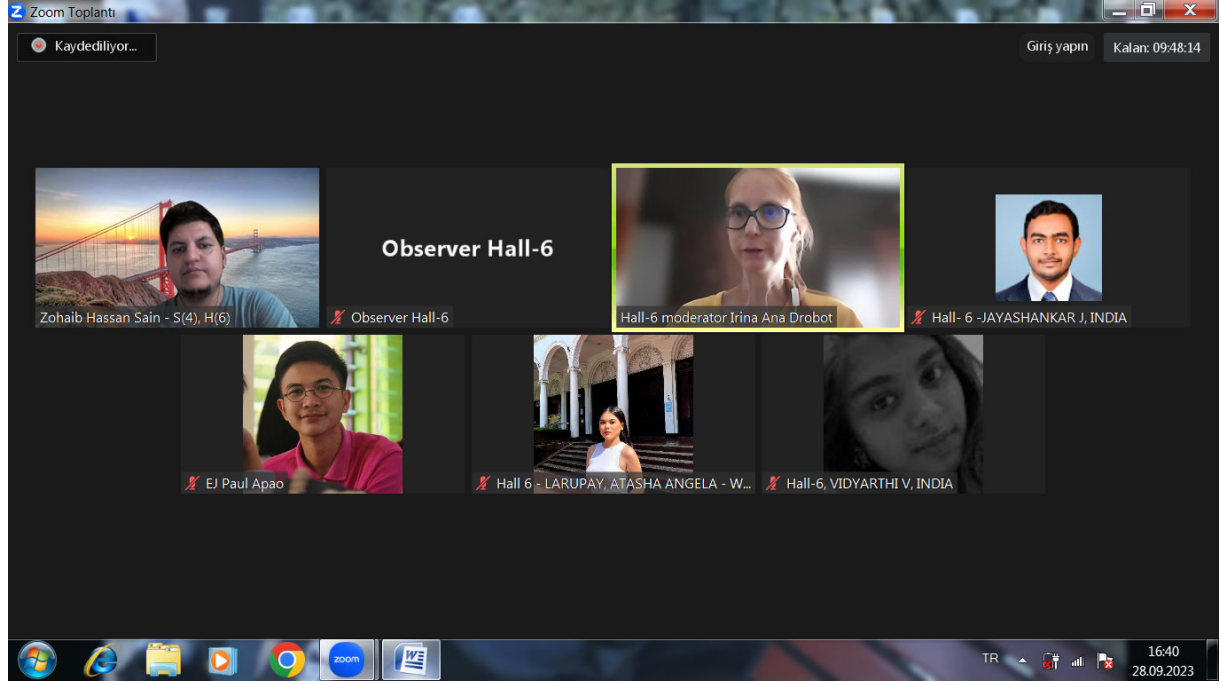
Zoom Toplantı

Kaydediliyor...

Giriş yapın

Kalan: 09:48:14

Observer Hall-6

Zohaib Hassan Sain - S(4), H(6)

Observer Hall-6

Hall-6 moderator Irina Ana Drobot

Hall- 6 -JAYASHANKAR J, INDIA

EJ Paul Apao

Hall 6 - LARUPAY, ATASHA ANGELA - W...

Hall-6, VIDYARTHI V, INDIA

zoom

TR

16:40
28.09.2023